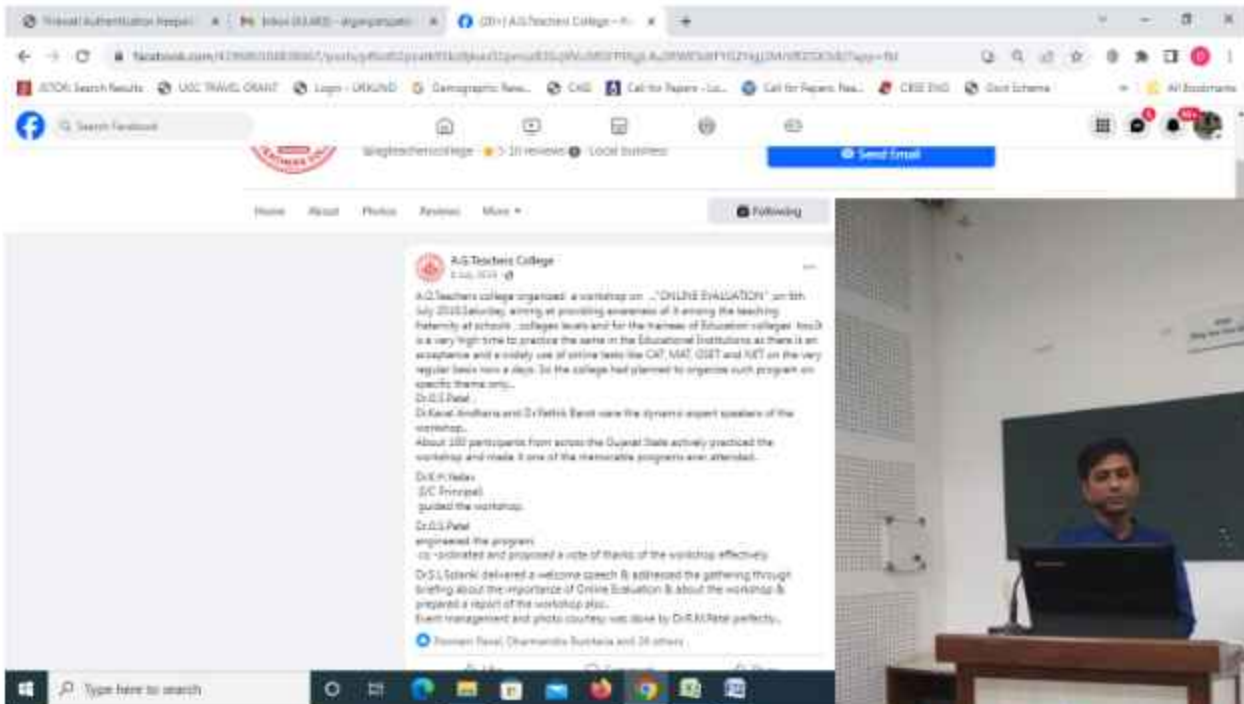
Firewall Authentication Keepal | Inbox (43,482) - drgaurpatel | (20+) A.G.Teachers College - F

facebook.com/...

JSTOR: Search Results | UGC TRAVEL GRANT | Login - URKUND | Demographic Rese... | CAS | Call for Papers - Lo... | Call for Papers: Rea... | CBSE ENG | Govt Scheme | All Bookmarks

Search Facebook

@agteacherscollege · 5 (10 reviews) · Local business

Send Email

Home About Photos Reviews More

Following

A.G.Teachers College
8 July 2018

A.G.Teachers college organized a workshop on ..."ONLINE EVALUATION" on 8th July 2018 Saturday, aiming at providing awareness of it among the teaching fraternity at schools , colleges levels and for the trainees of Education colleges too.It is a very high time to practice the same in the Educational Institutions as there is an acceptance and a widely use of online tests like CAT, MAT, GSET and NET on the very regular basis now a days. So the college had planned to organize such program on specific theme only...
Dr.G.S.Patel ,
Dr.Kaval Andharia and Dr.Pathik Barot were the dynamic expert speakers of the workshop..
About 100 participants from across the Gujarat State actively practiced the workshop and made it one of the memorable programs ever attended.

Dr.K.H.Yadav
I/C Principal
guided the workshop.

Dr.G.S.Patel
engineered the program
co -ordinated and proposed a vote of thanks of the workshop effectively.

Dr.S.L.Solanki delivered a welcome speech & addressed the gathering through briefing about the importance of Online Evaluation & about the workshop & prepared a report of the workshop also..
Event management and photo courtesy was done by Dr.R.M.Patel perfectly..

Poonam Raval, Dharmendra Ruvkiela and 26 others

Type here to search